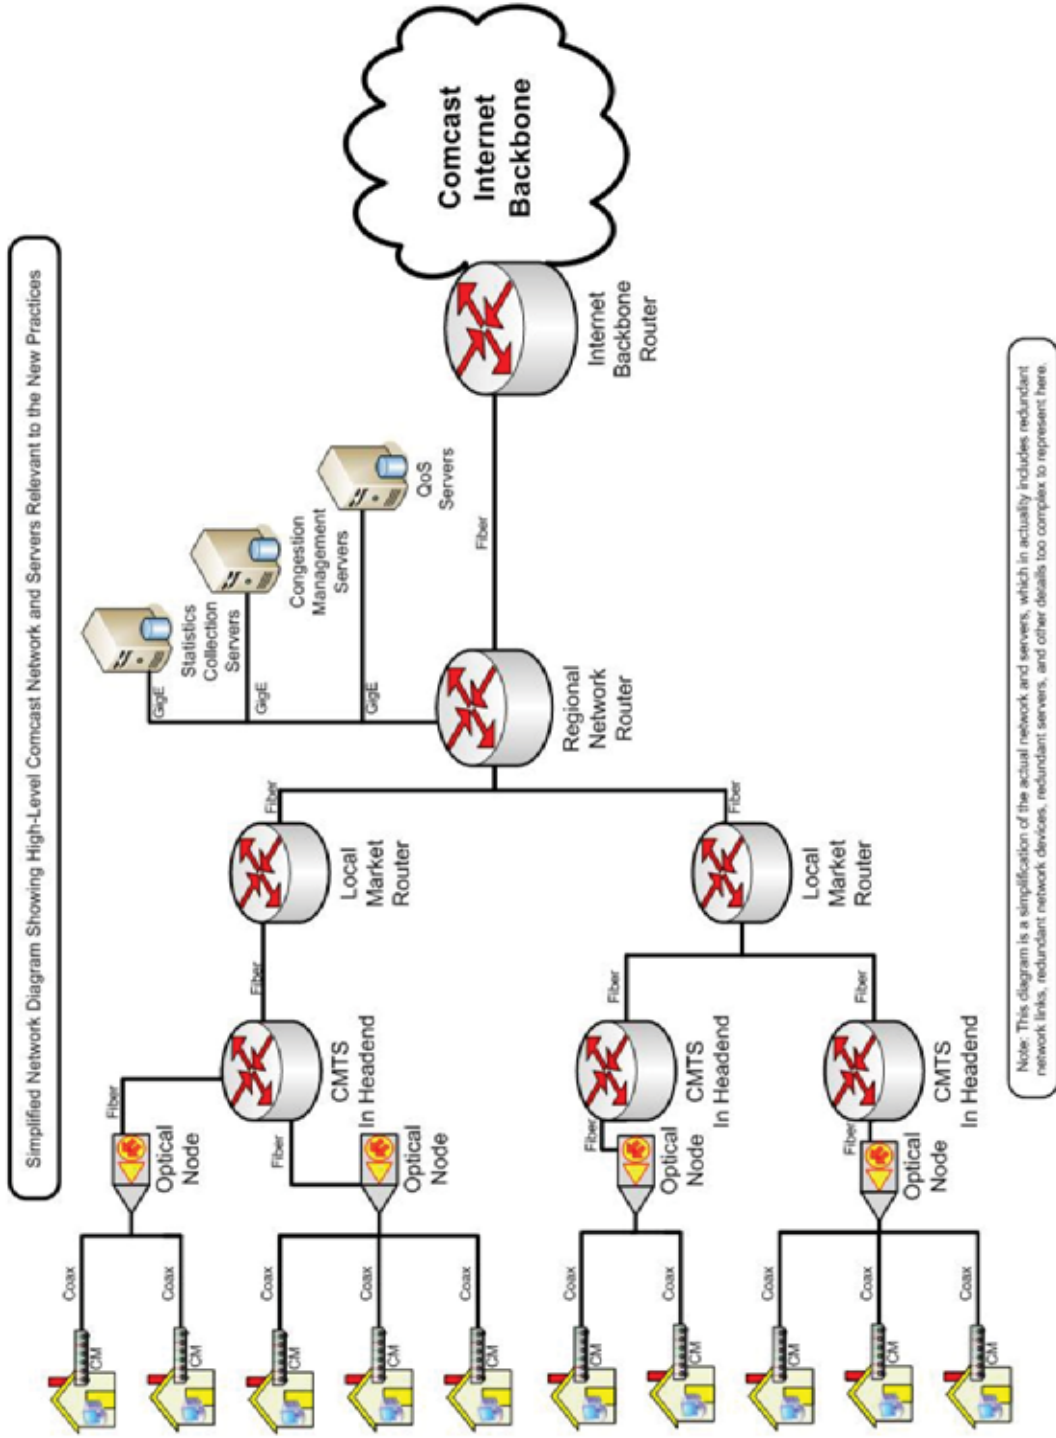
Simplified Network Diagram Showing High-Level Comcast Network and Servers Relevant to the New Practices

Comcast Internet Backbone

Internet Backbone Router

Fiber

QoS Servers

Congestion Management Servers

Statistics Collection Servers

GigE

GigE

GigE

Regional Network Router

Fiber

Fiber

Local Market Router

Local Market Router

Fiber

Fiber

Fiber

CMTS In Headend

CMTS In Headend

CMTS In Headend

Fiber

Fiber

Fiber

Fiber

Optical Node

Optical Node

Optical Node

Optical Node

Coax

Coax

Coax

Coax

Coax

Coax

Coax

Coax

Coax

Coax

CM

CM

CM

CM

CM

CM

CM

CM

CM

CM

Note: This diagram is a simplification of the actual network and servers, which in actuality includes redundant network links, redundant network devices, redundant servers, and other details too complex to represent here.